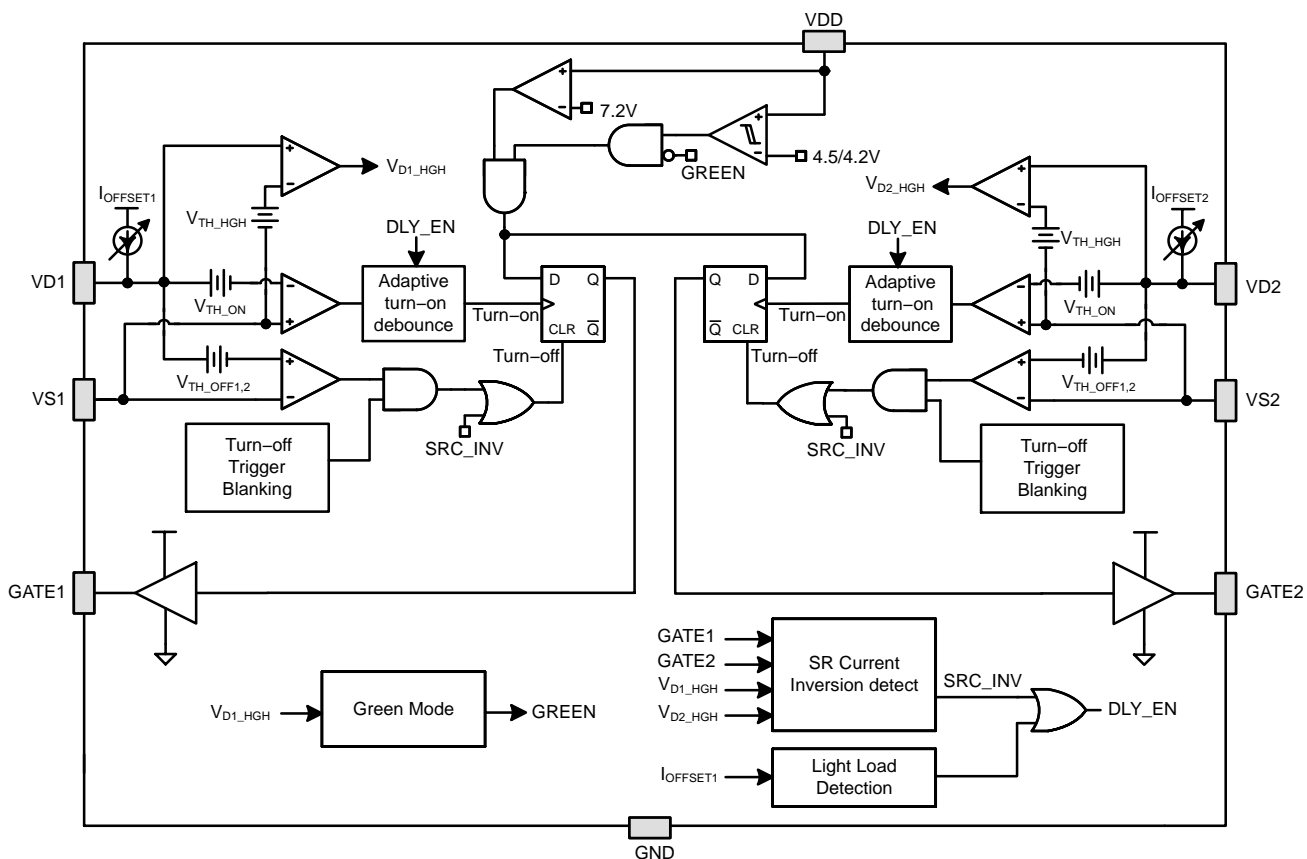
VDD

7.2V

4.5/4.2V

GREEN

$V_{D1\_HGH}$

$V_{D2\_HGH}$

$I_{OFFSET1}$

$I_{OFFSET2}$

$V_{TH\_HGH}$

$V_{TH\_HGH}$

DLY_EN

DLY_EN

VD1

VD2

Adaptive turn−on debounce

Adaptive turn−on debounce

$V_{TH\_ON}$

$V_{TH\_ON}$

D Q

Q D

Turn−on

Turn−on

CLR $\overline{Q}$

$\overline{Q}$ CLR

Turn−off

Turn−off

$V_{TH\_OFF1,2}$

$V_{TH\_OFF1,2}$

VS1

VS2

SRC_INV

SRC_INV

Turn−off Trigger Blanking

Turn−off Trigger Blanking

GATE1

GATE2

GATE1

GATE2

$V_{D1\_HGH}$

$V_{D2\_HGH}$

SR Current Inversion detect

SRC_INV

DLY_EN

$V_{D1\_HGH}$

Green Mode

GREEN

$I_{OFFSET1}$

Light Load Detection

GND